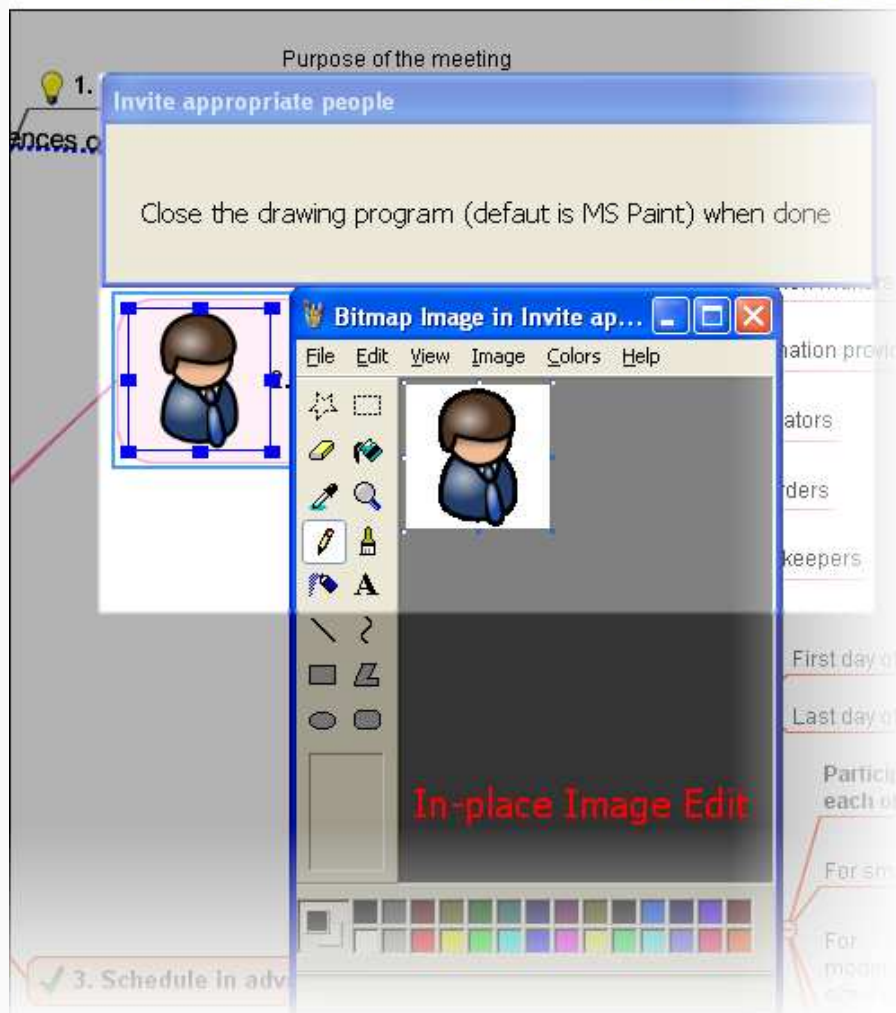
Purpose of the meeting

1.

ences.c

Invite appropriate people

Close the drawing program (defaut is MS Paint) when done

Bitmap Image in Invite ap...

File Edit View Image Colors Help

A

In-place Image Edit

nation provi

ators

rders

keepers

First day o

Last day o

Partici each o

For sm

For

3. Schedule in adv